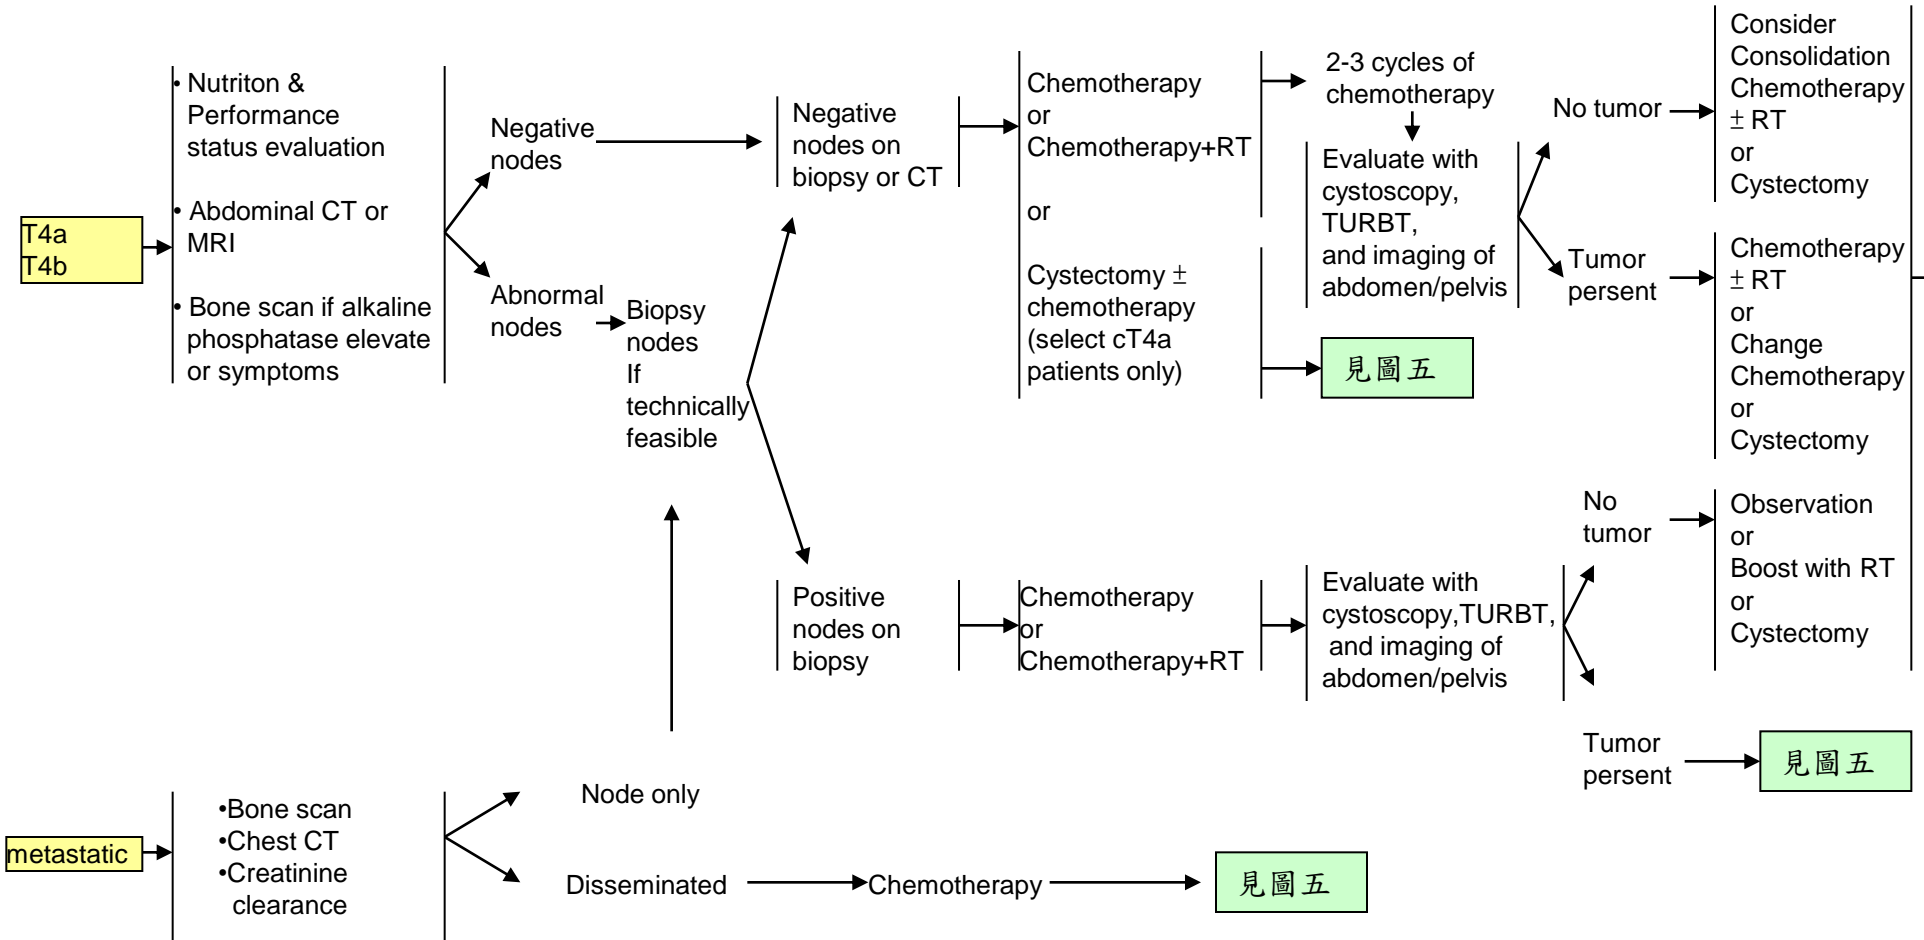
T4a
T4b

• Nutriton & Performance status evaluation

• Abdominal CT or MRI

• Bone scan if alkaline phosphatase elevate or symptoms

Negative nodes

Abnormal nodes

Negative nodes on biopsy or CT

Biopsy nodes If technically feasible

Chemotherapy or Chemotherapy+RT

or

Cystectomy ± chemotherapy (select cT4a patients only)

2-3 cycles of chemotherapy

Evaluate with cystoscopy, TURBT, and imaging of abdomen/pelvis

見圖五

No tumor

Tumor persent

Consider Consolidation Chemotherapy ± RT or Cystectomy

Chemotherapy ± RT or Change Chemotherapy or Cystectomy

Positive nodes on biopsy

Chemotherapy or Chemotherapy+RT

Evaluate with cystoscopy,TURBT, and imaging of abdomen/pelvis

No tumor

Observation or Boost with RT or Cystectomy

Tumor persent

見圖五

metastatic

•Bone scan
•Chest CT
•Creatinine clearance

Node only

Disseminated

Chemotherapy

見圖五